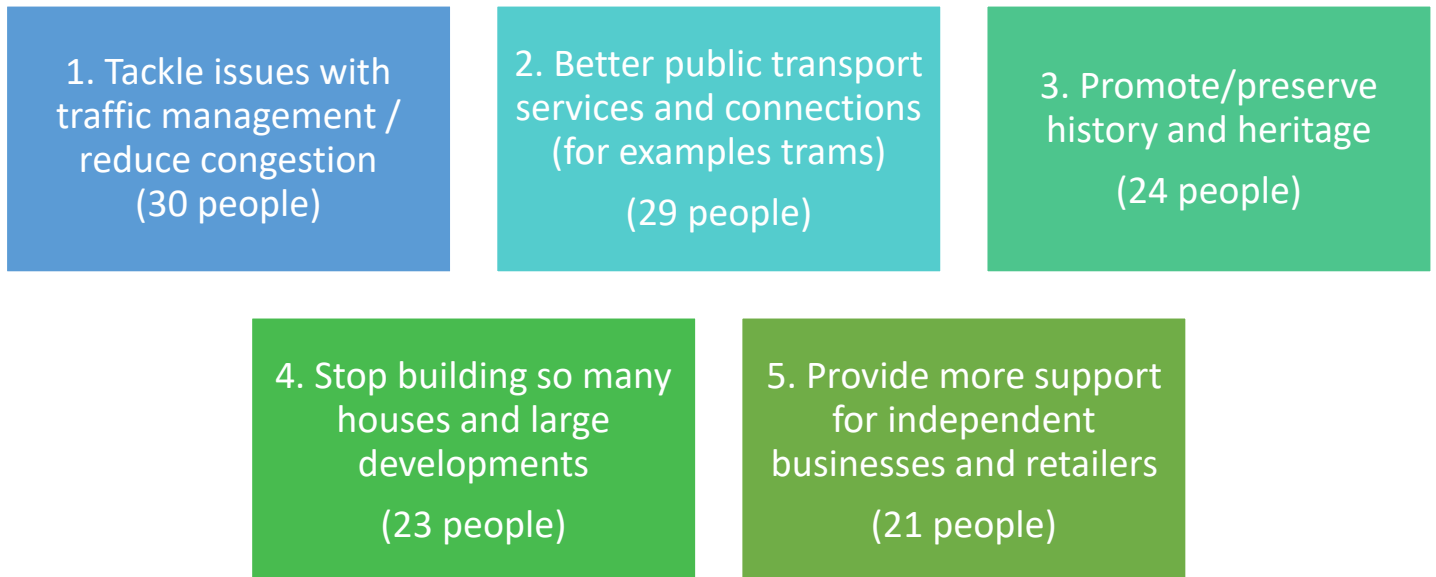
1. Tackle issues with traffic management / reduce congestion
(30 people)

2. Better public transport services and connections (for examples trams)
(29 people)

3. Promote/preserve history and heritage
(24 people)

4. Stop building so many houses and large developments
(23 people)

5. Provide more support for independent businesses and retailers
(21 people)